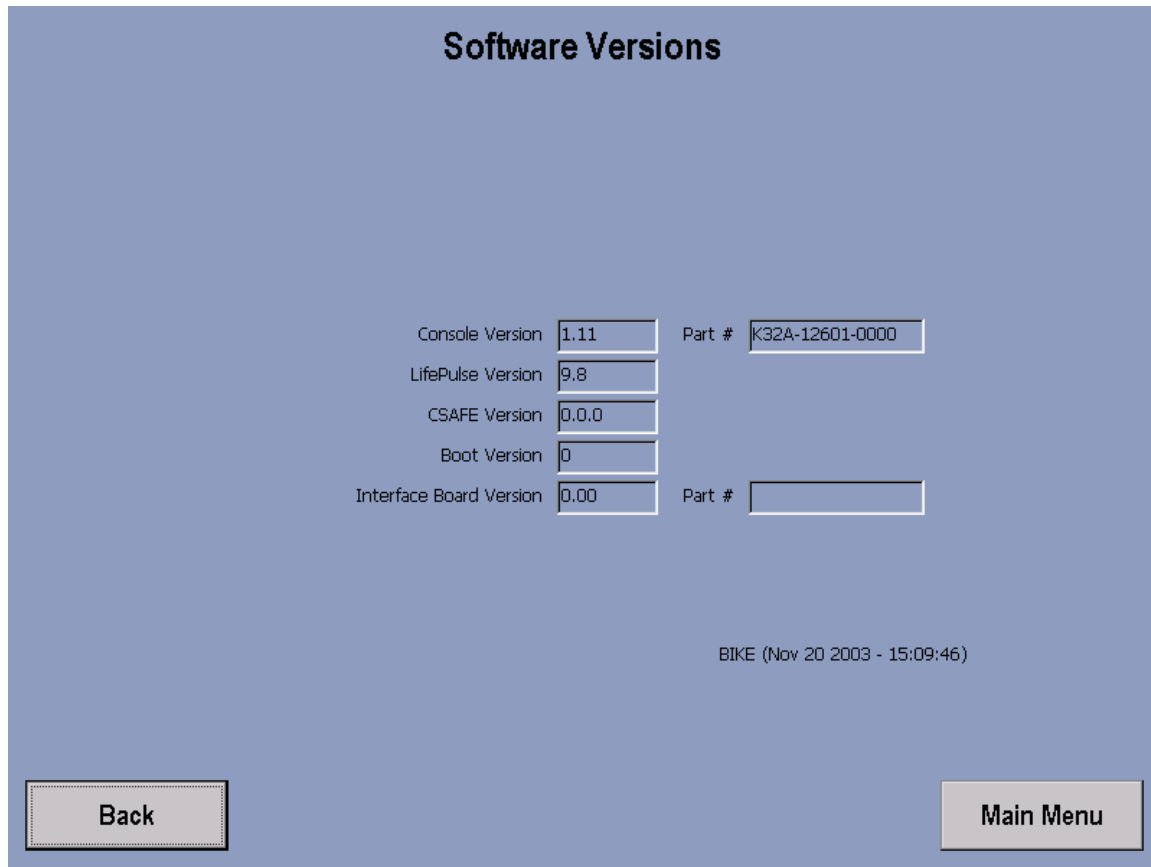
Software Versions

Console Version 1.11 Part # K32A-12601-0000

LifePulse Version 9.8

CSAFE Version 0.0.0

Boot Version 0

Interface Board Version 0.00 Part #

BIKE (Nov 20 2003 - 15:09:46)

Back

Main Menu